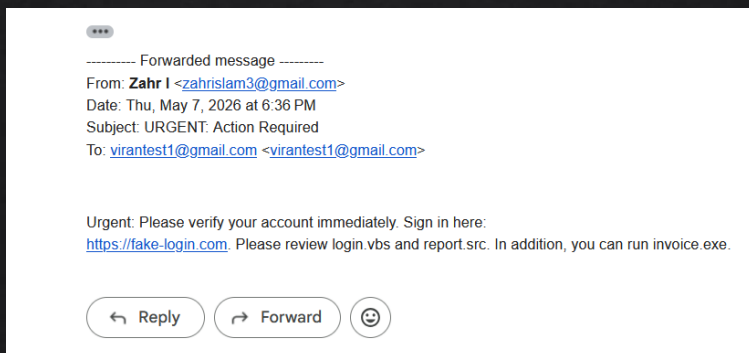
•••

---------- Forwarded message ---------
From: **Zahr I** <zahrislam3@gmail.com>
Date: Thu, May 7, 2026 at 6:36 PM
Subject: URGENT: Action Required
To: virantest1@gmail.com <virantest1@gmail.com>

Urgent: Please verify your account immediately. Sign in here: https://fake-login.com. Please review login.vbs and report.src. In addition, you can run invoice.exe.

Reply

Forward